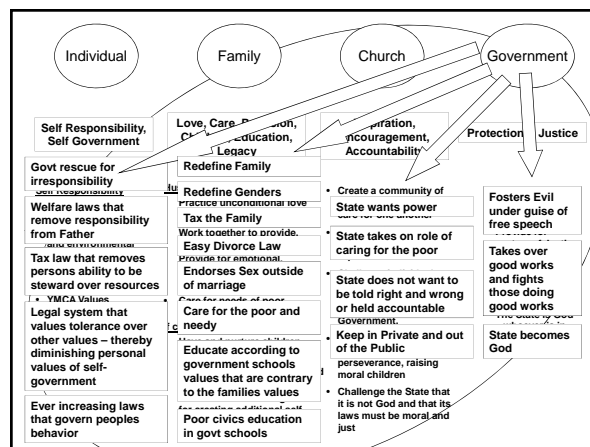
Individual

Family

Church

Government

Self Responsibility, Self Government

Love, Care, Protection, Character Education, Legacy

Inspiration, Encouragement, Accountability

Protection Justice

Govt rescue for irresponsibility

Self Responsibility

Welfare laws that remove responsibility from Father

and environmental

Tax law that removes persons ability to be steward over resources

• YMCA Values

Legal system that values tolerance over other values – thereby diminishing personal values of self-government

Ever increasing laws that govern peoples behavior

Redefine Family

Redefine Genders

Practice unconditional love

Tax the Family

Work together to provide.

Easy Divorce Law

Provide for emotional.

Endorses Sex outside of marriage

Care for needs of poor

Care for the poor and needy

Educate according to government schools values that are contrary to the families values

for creating additional self

Poor civics education in govt schools

• Create a community of

State wants power

care for one another

State takes on role of caring for the poor

State does not want to be told right and wrong or held accountable

Government.

Keep in Private and out of the Public

perseverance, raising moral children

• Challenge the State that it is not God and that its laws must be moral and just

Fosters Evil under guise of free speech

Takes over good works and fights those doing good works

The State is God

State becomes God